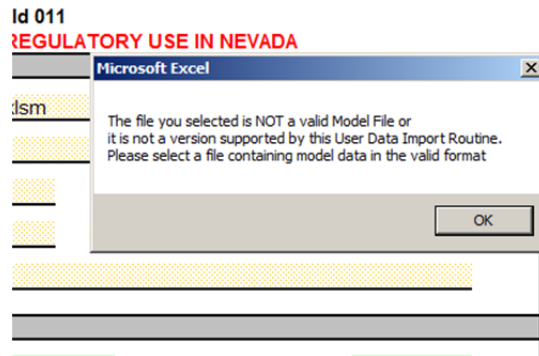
ld 011
REGULATORY USE IN NEVADA

:lsm

Microsoft Excel

The file you selected is NOT a valid Model File or
it is not a version supported by this User Data Import Routine.
Please select a file containing model data in the valid format

OK